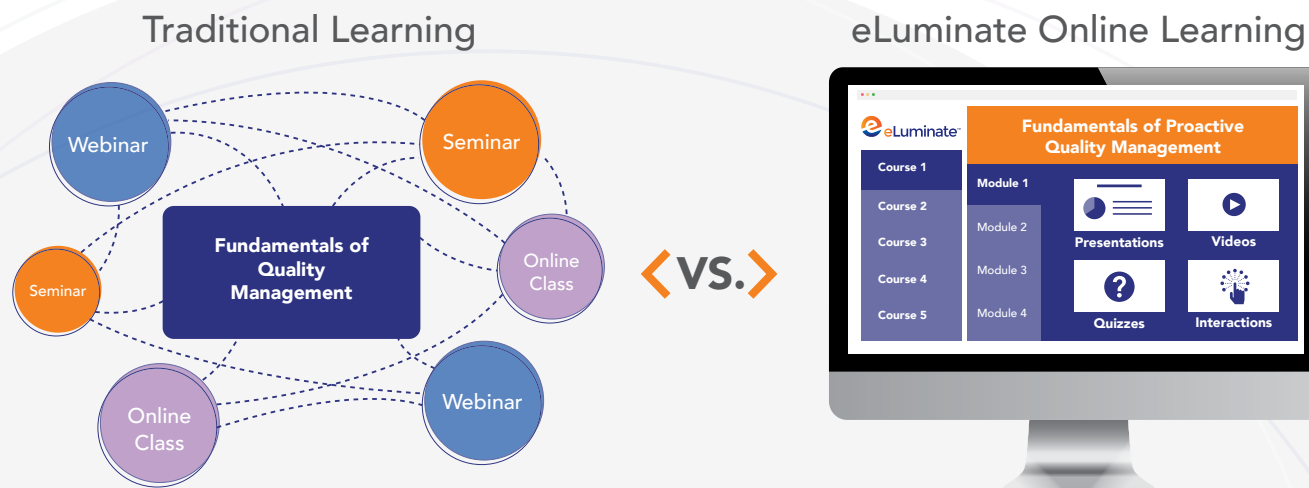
Traditional Learning

Webinar

Seminar

Seminar

Fundamentals of Quality Management

Online Class

Online Class

Webinar

VS.

eLuminate Online Learning

eLuminate

Fundamentals of Proactive Quality Management

Course 1
Course 2
Course 3
Course 4
Course 5

Module 1
Module 2
Module 3
Module 4

Presentations
Videos
Quizzes
Interactions